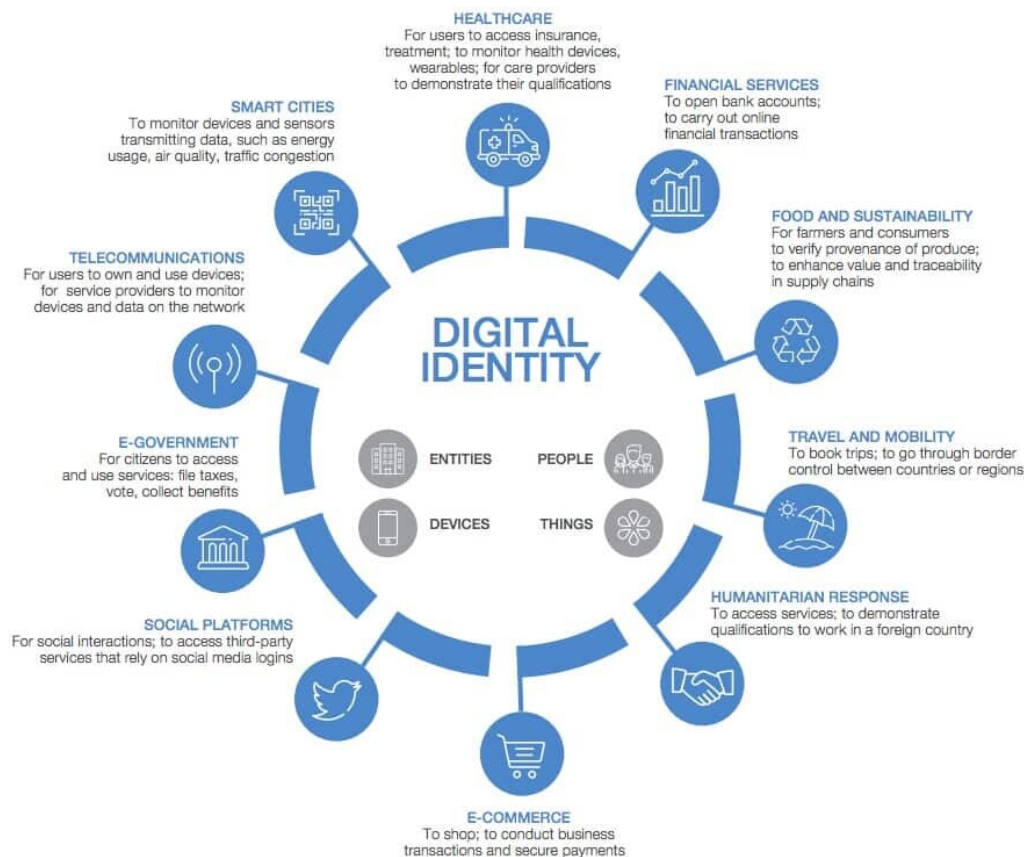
HEALTHCARE
For users to access insurance, treatment; to monitor health devices, wearables; for care providers to demonstrate their qualifications

FINANCIAL SERVICES
To open bank accounts; to carry out online financial transactions

SMART CITIES
To monitor devices and sensors transmitting data, such as energy usage, air quality, traffic congestion

FOOD AND SUSTAINABILITY
For farmers and consumers to verify provenance of produce; to enhance value and traceability in supply chains

TELECOMMUNICATIONS
For users to own and use devices; for service providers to monitor devices and data on the network

DIGITAL IDENTITY

ENTITIES
PEOPLE
DEVICES
THINGS

TRAVEL AND MOBILITY
To book trips; to go through border control between countries or regions

E-GOVERNMENT
For citizens to access and use services: file taxes, vote, collect benefits

HUMANITARIAN RESPONSE
To access services; to demonstrate qualifications to work in a foreign country

SOCIAL PLATFORMS
For social interactions; to access third-party services that rely on social media logins

E-COMMERCE
To shop; to conduct business transactions and secure payments